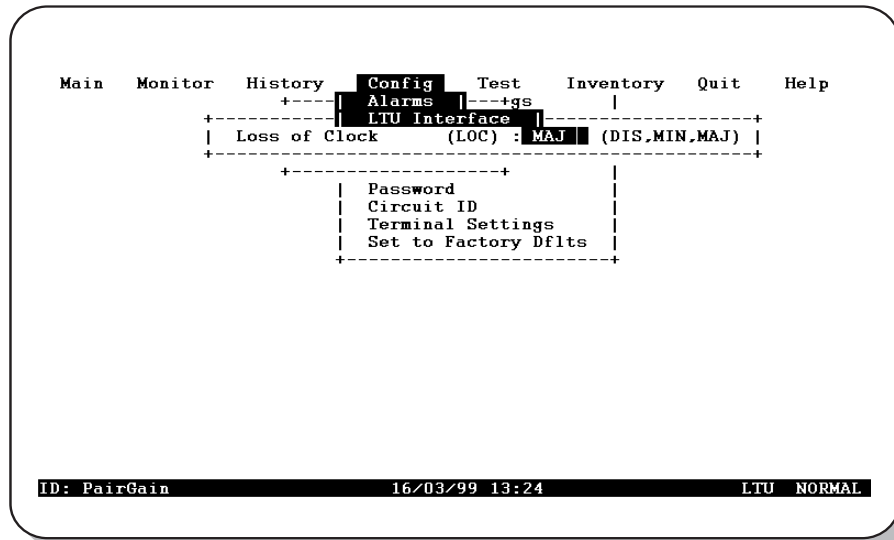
Main Monitor History Config Test Inventory Quit Help

Alarms
gs
LTU Interface

Loss of Clock (LOC) : MAJ (DIS,MIN,MAJ)

Password
Circuit ID
Terminal Settings
Set to Factory Dflts

ID: PairGain 16/03/99 13:24 LTU NORMAL